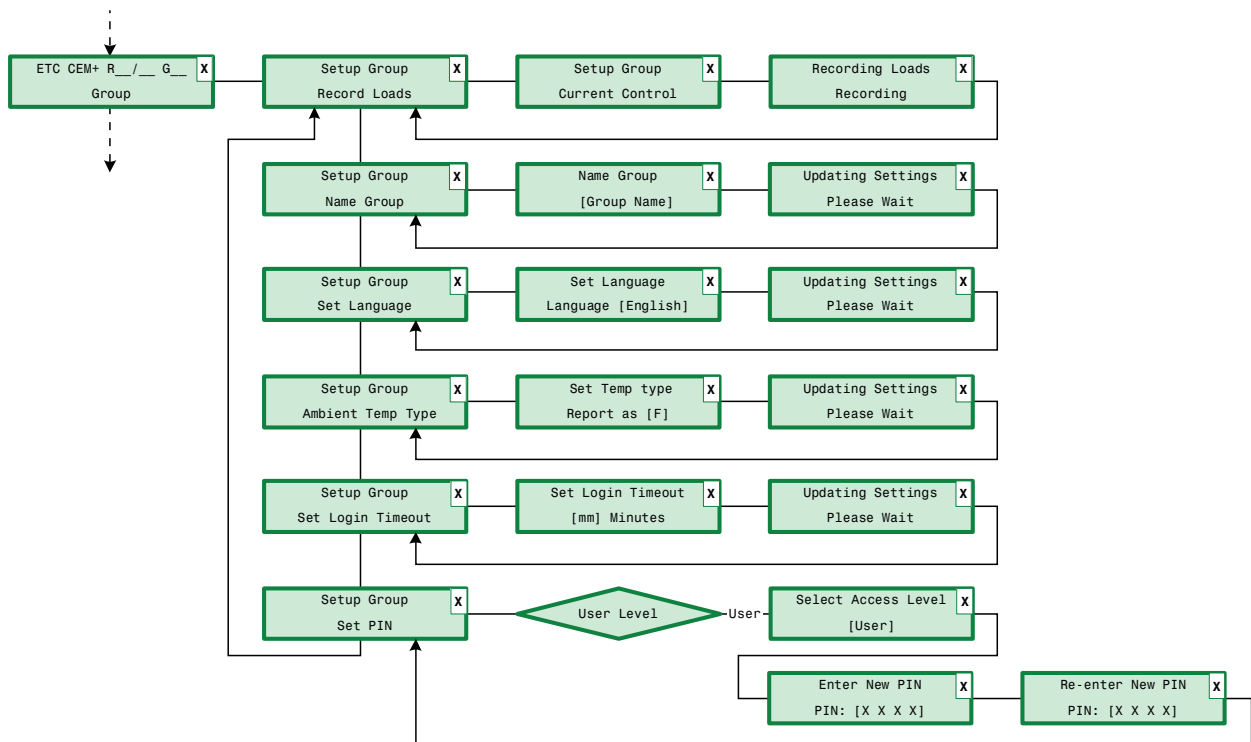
ETC CEM+ R__/__ G__
Group
X

Setup Group
Record Loads
X

Setup Group
Current Control
X

Recording Loads
Recording
X

Setup Group
Name Group
X

Name Group
[Group Name]
X

Updating Settings
Please Wait
X

Setup Group
Set Language
X

Set Language
Language [English]
X

Updating Settings
Please Wait
X

Setup Group
Ambient Temp Type
X

Set Temp type
Report as [F]
X

Updating Settings
Please Wait
X

Setup Group
Set Login Timeout
X

Set Login Timeout
[mm] Minutes
X

Updating Settings
Please Wait
X

Setup Group
Set PIN
X

User Level

User

Select Access Level
[User]
X

Enter New PIN
PIN: [X X X X]
X

Re-enter New PIN
PIN: [X X X X]
X